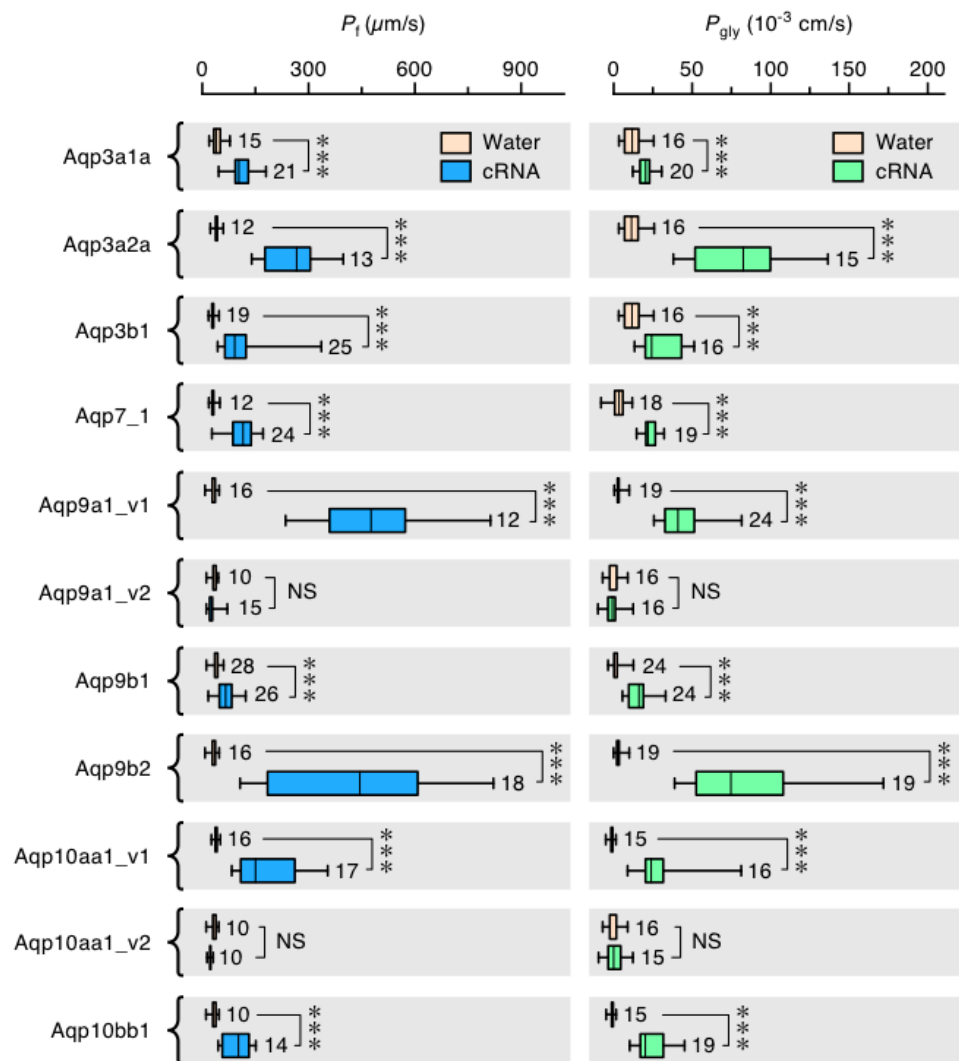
$P_f$ (μm/s)

0 300 600 900

$P_{gly}$ ($10^{-3}$ cm/s)

0 50 100 150 200

Water
cRNA

Water
cRNA

Aqp3a1a
15
21
***
16
20
***

Aqp3a2a
12
13
***
16
15
***

Aqp3b1
19
25
***
16
16
***

Aqp7_1
12
24
***
18
19
***

Aqp9a1_v1
16
12
***
19
24
***

Aqp9a1_v2
10
15
NS
16
16
NS

Aqp9b1
28
26
***
24
24
***

Aqp9b2
16
18
***
19
19
***

Aqp10aa1_v1
16
17
***
15
16
***

Aqp10aa1_v2
10
10
NS
16
15
NS

Aqp10bb1
10
14
***
15
19
***